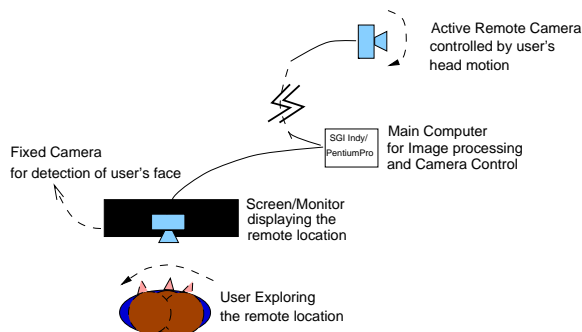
Active Remote Camera
controlled by user's
head motion

SGI Indy/
PentiumPro

Main Computer
for Image processing
and Camera Control

Fixed Camera
for detection of user's face

Screen/Monitor
displaying the
remote location

User Exploring
the remote location